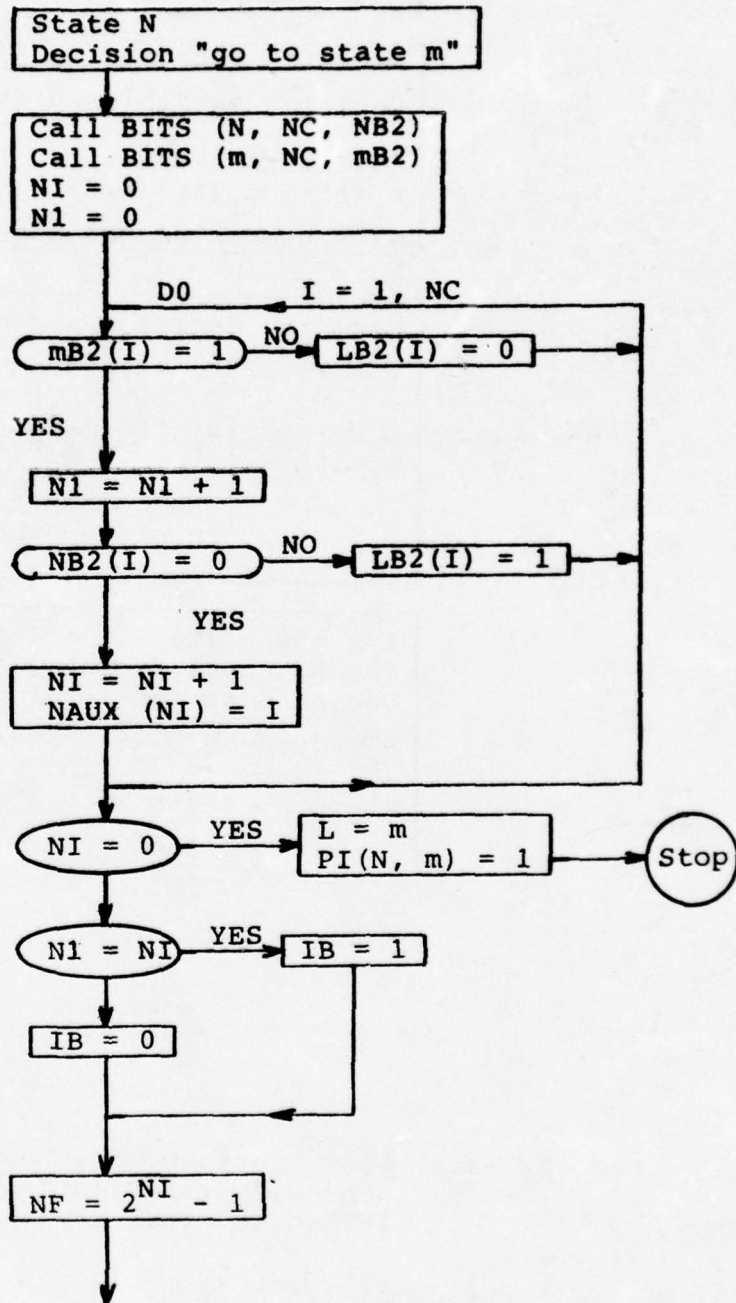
State N
Decision "go to state m"

Call BITS (N, NC, NB2)
Call BITS (m, NC, mB2)
NI = 0
N1 = 0

DO I = 1, NC

mB2(I) = 1

NO

LB2(I) = 0

YES

N1 = N1 + 1

NB2(I) = 0

NO

LB2(I) = 1

YES

NI = NI + 1
NAUX (NI) = I

NI = 0

YES

L = m
PI(N, m) = 1

Stop

N1 = NI

YES

IB = 1

IB = 0

NF = $2^{NI} - 1$